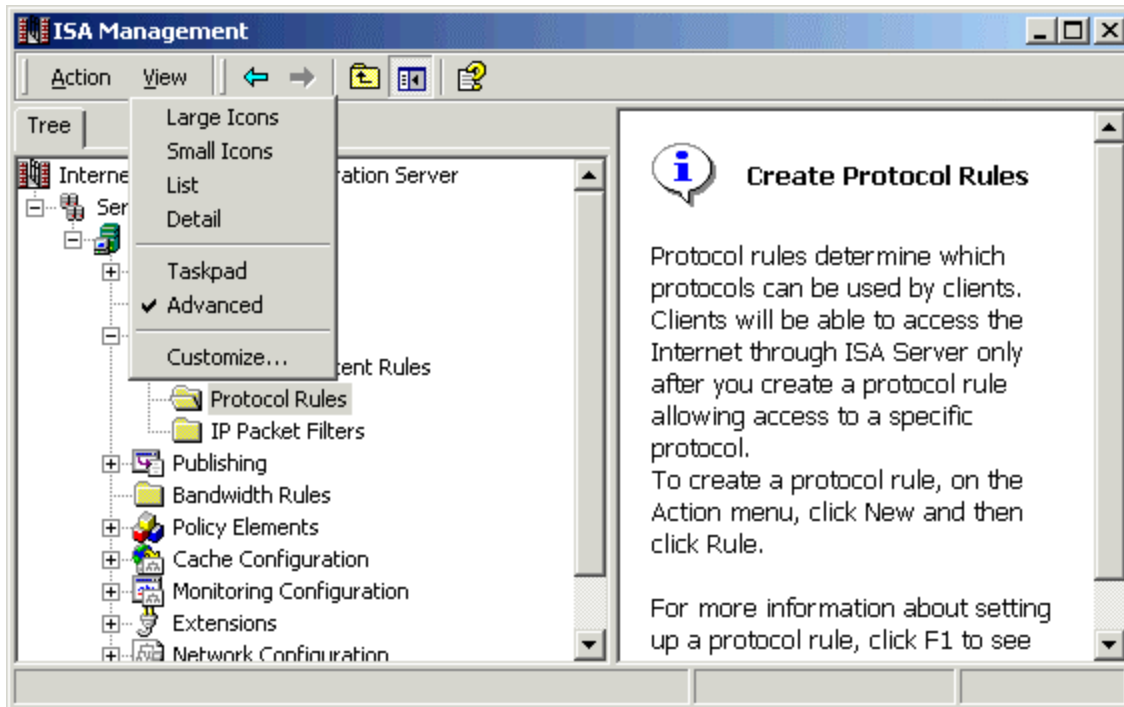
ISA Management

Action View

Tree

Large Icons
Small Icons
List
Detail
Taskpad
✔ Advanced
Customize...

Interne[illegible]ration Server
Ser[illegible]
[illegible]tent Rules
Protocol Rules
IP Packet Filters
Publishing
Bandwidth Rules
Policy Elements
Cache Configuration
Monitoring Configuration
Extensions
Network Configuration

Create Protocol Rules

Protocol rules determine which protocols can be used by clients. Clients will be able to access the Internet through ISA Server only after you create a protocol rule allowing access to a specific protocol.
To create a protocol rule, on the Action menu, click New and then click Rule.

For more information about setting up a protocol rule, click F1 to see